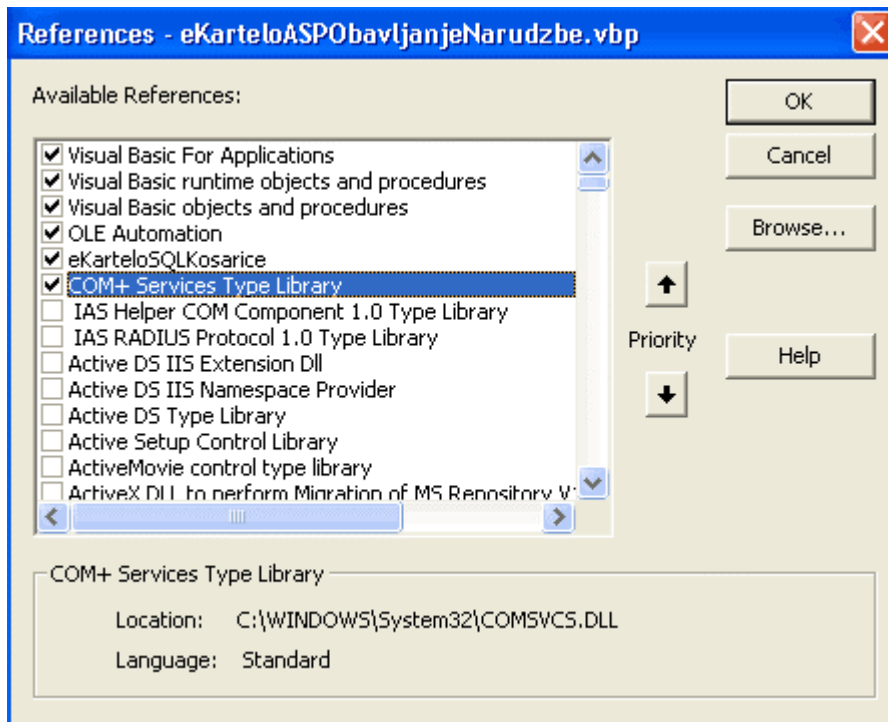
References - eKarteloASPObavljanjeNarudzbe.vbp

Available References:

Visual Basic For Applications
Visual Basic runtime objects and procedures
Visual Basic objects and procedures
OLE Automation
eKarteloSQLKosarice
COM+ Services Type Library
IAS Helper COM Component 1.0 Type Library
IAS RADIUS Protocol 1.0 Type Library
Active DS IIS Extension Dll
Active DS IIS Namespace Provider
Active DS Type Library
Active Setup Control Library
ActiveMovie control type library
ActiveX DLL to perform Migration of MS Repository V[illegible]

OK
Cancel
Browse...
Priority
Help

COM+ Services Type Library
Location: C:\WINDOWS\System32\COMSVCS.DLL
Language: Standard